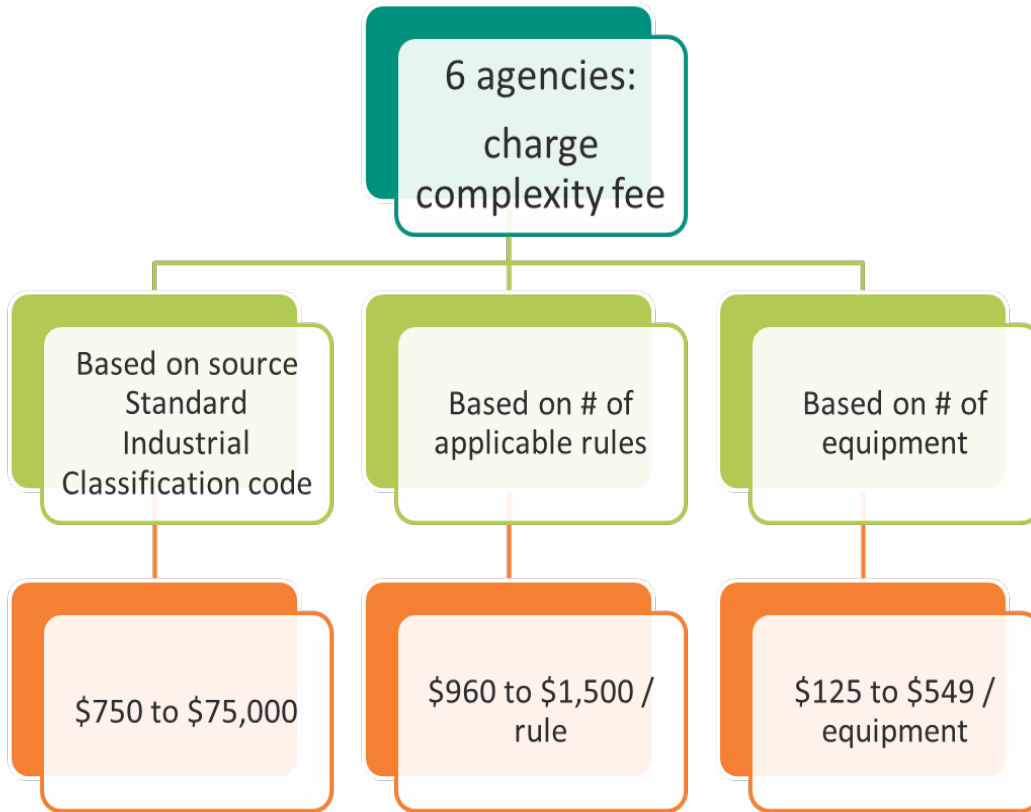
6 agencies:

charge complexity fee

Based on source Standard Industrial Classification code

Based on # of applicable rules

Based on # of equipment

\$750 to \$75,000

\$960 to \$1,500 / rule

\$125 to \$549 / equipment